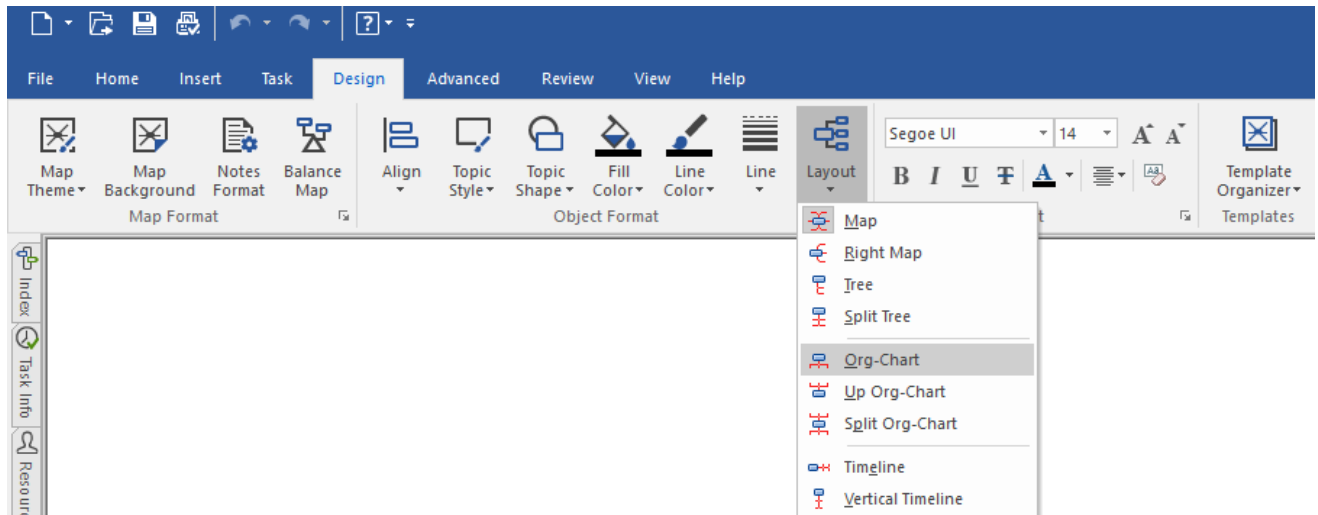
File Home Insert Task Design Advanced Review View Help

Map Theme
Map Background
Notes Format
Balance Map
Map Format

Align
Topic Style
Topic Shape
Fill Color
Line Color
Line
Object Format

Layout

Segoe UI
14
B I U
t

Template Organizer
Templates

Map
Right Map
Tree
Split Tree
Org-Chart
Up Org-Chart
Split Org-Chart
Timeline
Vertical Timeline

Index
Task Info
Resour